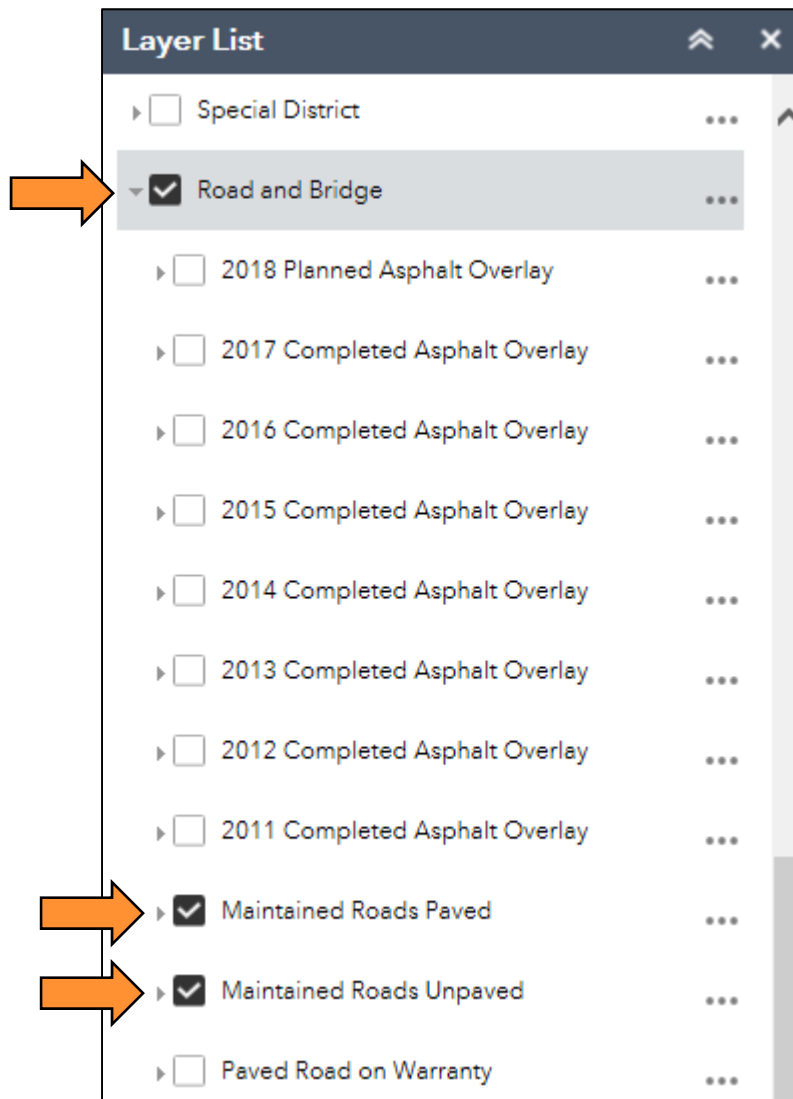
Layer List

Special District ...

Road and Bridge ...

2018 Planned Asphalt Overlay ...

2017 Completed Asphalt Overlay ...

2016 Completed Asphalt Overlay ...

2015 Completed Asphalt Overlay ...

2014 Completed Asphalt Overlay ...

2013 Completed Asphalt Overlay ...

2012 Completed Asphalt Overlay ...

2011 Completed Asphalt Overlay ...

Maintained Roads Paved ...

Maintained Roads Unpaved ...

Paved Road on Warranty ...